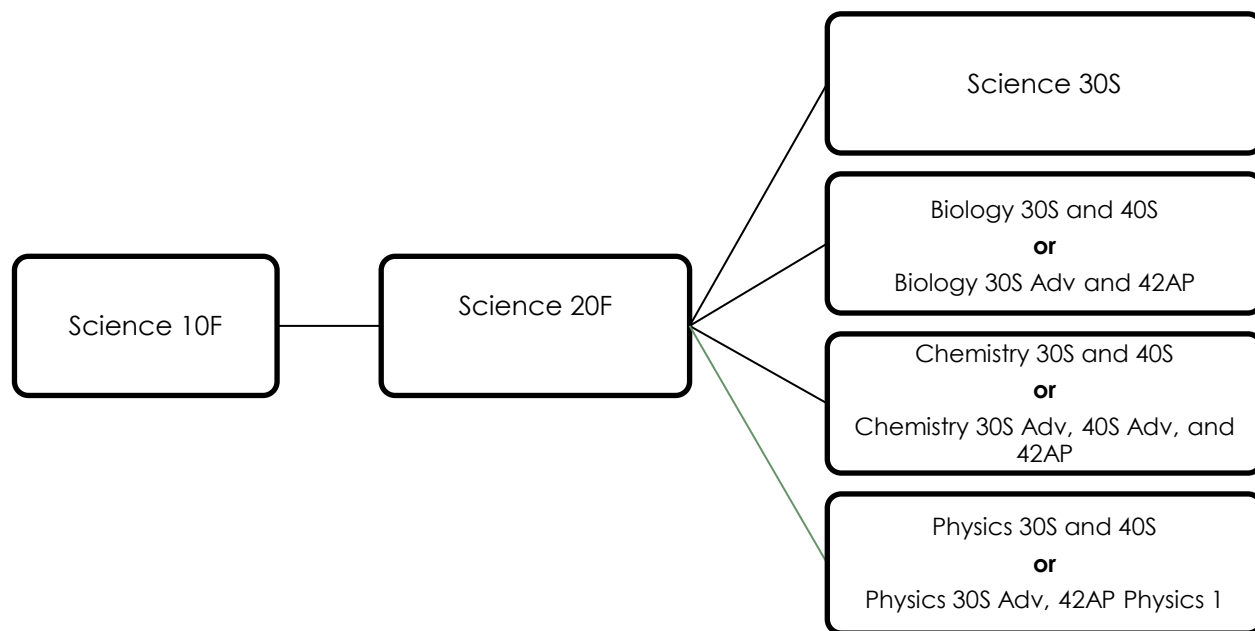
Science 10F

Science 20F

Science 30S

Biology 30S and 40S

**or**

Biology 30S Adv and 42AP

Chemistry 30S and 40S

**or**

Chemistry 30S Adv, 40S Adv, and 42AP

Physics 30S and 40S

**or**

Physics 30S Adv, 42AP Physics 1